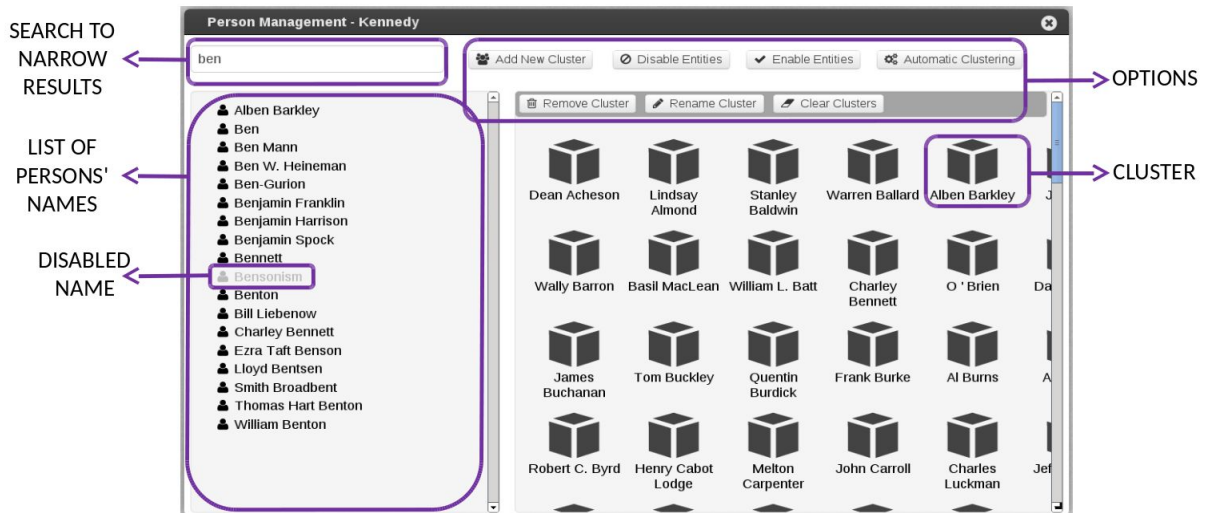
SEARCH TO NARROW RESULTS

LIST OF PERSONS' NAMES

DISABLED NAME

Person Management - Kennedy

ben

Alben Barkley
Ben
Ben Mann
Ben W. Heineman
Ben-Gurion
Benjamin Franklin
Benjamin Harrison
Benjamin Spock
Bennett
Bensonism
Benton
Bill Liebenow
Charley Bennett
Ezra Taft Benson
Lloyd Bentsen
Smith Broadbent
Thomas Hart Benton
William Benton

Add New Cluster
Disable Entities
Enable Entities
Automatic Clustering
Remove Cluster
Rename Cluster
Clear Clusters

OPTIONS

CLUSTER

Dean Acheson
Lindsay Almond
Stanley Baldwin
Warren Ballard
Alben Barkley
J
Wally Barron
Basil MacLean
William L. Batt
Charley Bennett
O ' Brien
Da
James Buchanan
Tom Buckley
Quentin Burdick
Frank Burke
Al Burns
A
Robert C. Byrd
Henry Cabot Lodge
Melton Carpenter
John Carroll
Charles Luckman
Je